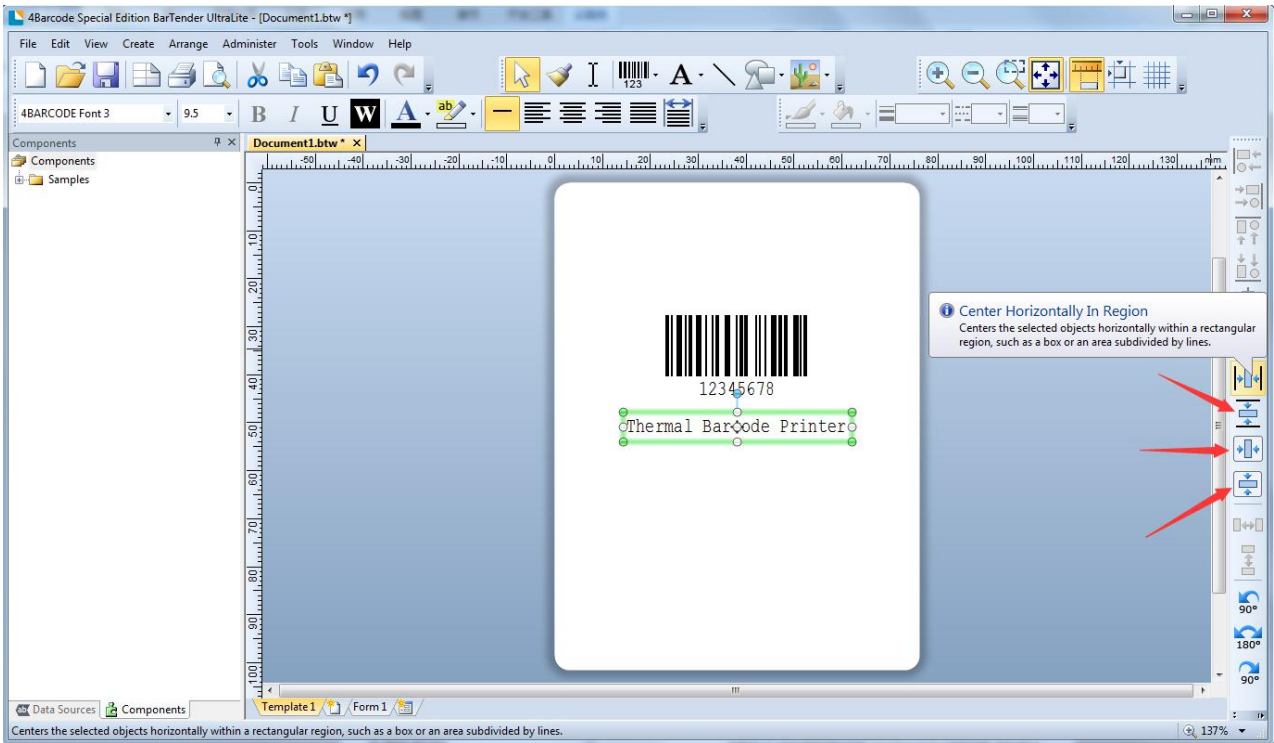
4Barcode Special Edition BarTender UltraLite - [Document1.btw *]

File Edit View Create Arrange Administer Tools Window Help

4BARCODE Font 3 9.5

B I U W A

Components

Components

Samples

Document1.btw *

-50 -40 -30 -20 -10 0 10 20 30 40 50 60 70 80 90 100 110 120 130 mm

10 20 30 40 50 60 70 80 90 100

12345678

Thermal Barcode Printer

Center Horizontally In Region

Centers the selected objects horizontally within a rectangular region, such as a box or an area subdivided by lines.

90°

180°

90°

Data Sources Components

Template 1 Form 1

Centers the selected objects horizontally within a rectangular region, such as a box or an area subdivided by lines.

137%